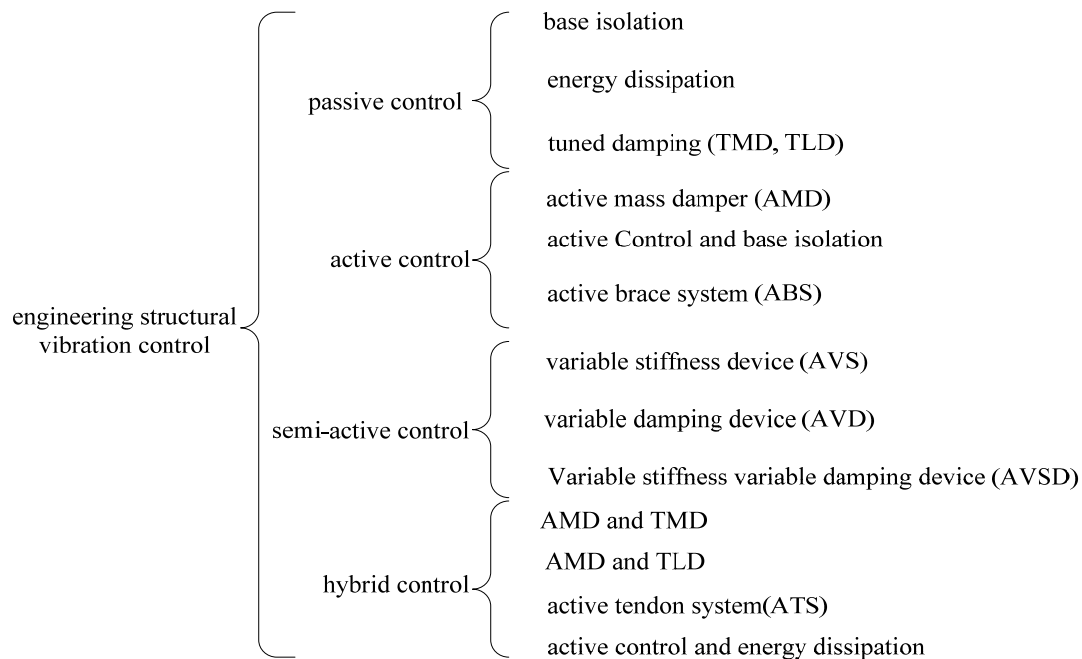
engineering structural vibration control

passive control

base isolation

energy dissipation

tuned damping (TMD, TLD)

active control

active mass damper (AMD)

active Control and base isolation

active brace system (ABS)

semi-active control

variable stiffness device (AVS)

variable damping device (AVD)

Variable stiffness variable damping device (AVSD)

hybrid control

AMD and TMD

AMD and TLD

active tendon system(ATS)

active control and energy dissipation